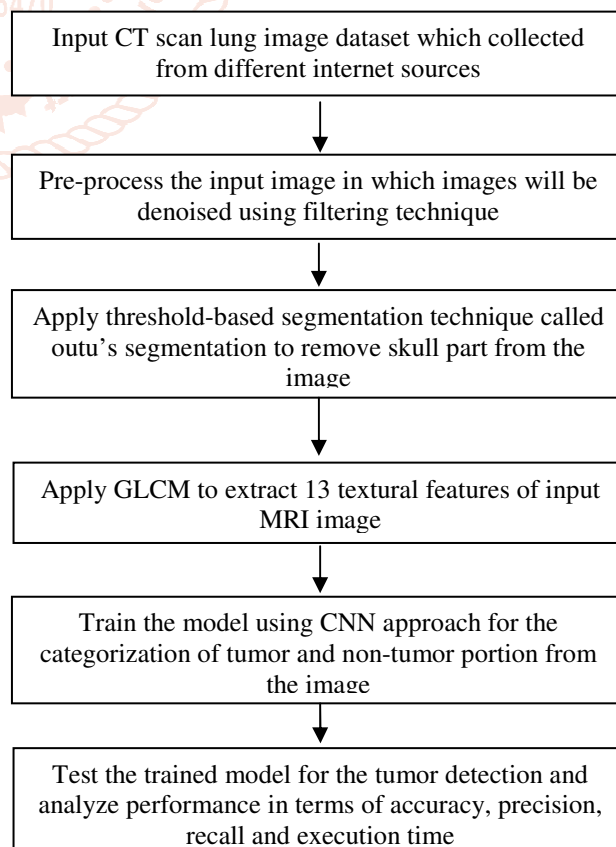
Input CT scan lung image dataset which collected from different internet sources

Pre-process the input image in which images will be denoised using filtering technique

Apply threshold-based segmentation technique called outu's segmentation to remove skull part from the image

Apply GLCM to extract 13 textural features of input MRI image

Train the model using CNN approach for the categorization of tumor and non-tumor portion from the image

Test the trained model for the tumor detection and analyze performance in terms of accuracy, precision, recall and execution time